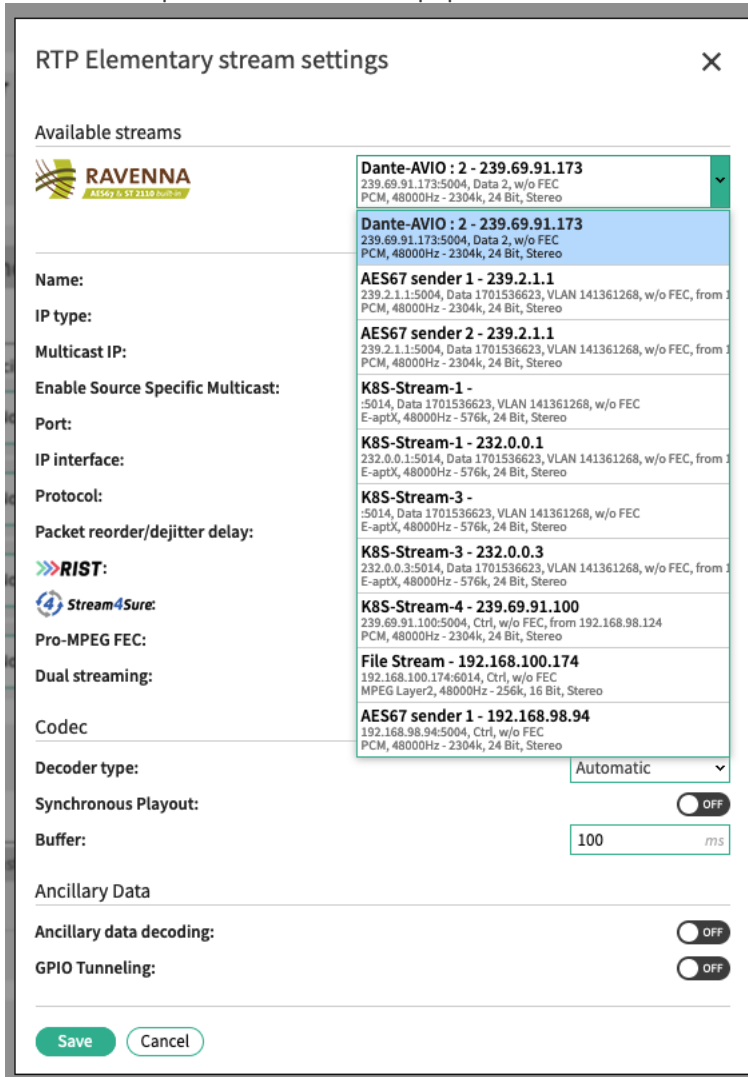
RTP Elementary stream settings

×

Available streams

RAVENNA
AES67 & ST 2110 built-in

Dante-AVIO : 2 - 239.69.91.173
239.69.91.173:5004, Data 2, w/o FEC
PCM, 48000Hz - 2304k, 24 Bit, Stereo

Dante-AVIO : 2 - 239.69.91.173
239.69.91.173:5004, Data 2, w/o FEC
PCM, 48000Hz - 2304k, 24 Bit, Stereo

AES67 sender 1 - 239.2.1.1
239.2.1.1:5004, Data 1701536623, VLAN 141361268, w/o FEC, from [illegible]
PCM, 48000Hz - 2304k, 24 Bit, Stereo

AES67 sender 2 - 239.2.1.1
239.2.1.1:5004, Data 1701536623, VLAN 141361268, w/o FEC, from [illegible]
PCM, 48000Hz - 2304k, 24 Bit, Stereo

K8S-Stream-1 -
:5014, Data 1701536623, VLAN 141361268, w/o FEC
E-aptX, 48000Hz - 576k, 24 Bit, Stereo

K8S-Stream-1 - 232.0.0.1
232.0.0.1:5014, Data 1701536623, VLAN 141361268, w/o FEC, from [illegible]
E-aptX, 48000Hz - 576k, 24 Bit, Stereo

K8S-Stream-3 -
:5014, Data 1701536623, VLAN 141361268, w/o FEC
E-aptX, 48000Hz - 576k, 24 Bit, Stereo

K8S-Stream-3 - 232.0.0.3
232.0.0.3:5014, Data 1701536623, VLAN 141361268, w/o FEC, from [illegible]
E-aptX, 48000Hz - 576k, 24 Bit, Stereo

K8S-Stream-4 - 239.69.91.100
239.69.91.100:5004, Ctrl, w/o FEC, from 192.168.98.124
PCM, 48000Hz - 2304k, 24 Bit, Stereo

File Stream - 192.168.100.174
192.168.100.174:6014, Ctrl, w/o FEC
MPEG Layer2, 48000Hz - 256k, 16 Bit, Stereo

AES67 sender 1 - 192.168.98.94
192.168.98.94:5004, Ctrl, w/o FEC
PCM, 48000Hz - 2304k, 24 Bit, Stereo

Name:
IP type:
Multicast IP:
Enable Source Specific Multicast:
Port:
IP interface:
Protocol:
Packet reorder/dejitter delay:
RIST:
Stream4Sure:
Pro-MPEG FEC:
Dual streaming:

Codec

Decoder type: Automatic
Synchronous Playout: OFF
Buffer: 100 ms

Ancillary Data

Ancillary data decoding: OFF
GPIO Tunneling: OFF

Save Cancel